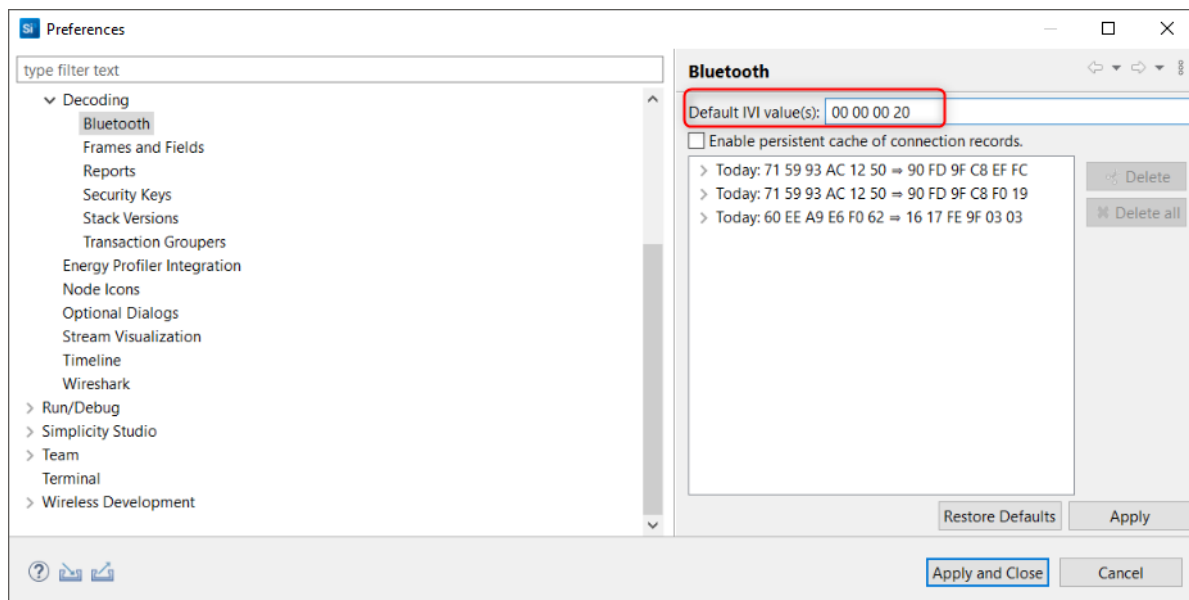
Si Preferences

type filter text

Decoding
Bluetooth
Frames and Fields
Reports
Security Keys
Stack Versions
Transaction Groupers
Energy Profiler Integration
Node Icons
Optional Dialogs
Stream Visualization
Timeline
Wireshark
Run/Debug
Simplicity Studio
Team
Terminal
Wireless Development

Bluetooth

Default IVI value(s): 00 00 00 20

Enable persistent cache of connection records.

Today: 71 59 93 AC 12 50 ⇒ 90 FD 9F C8 EF FC
Today: 71 59 93 AC 12 50 ⇒ 90 FD 9F C8 F0 19
Today: 60 EE A9 E6 F0 62 ⇒ 16 17 FE 9F 03 03

Delete
Delete all

Restore Defaults
Apply

Apply and Close
Cancel